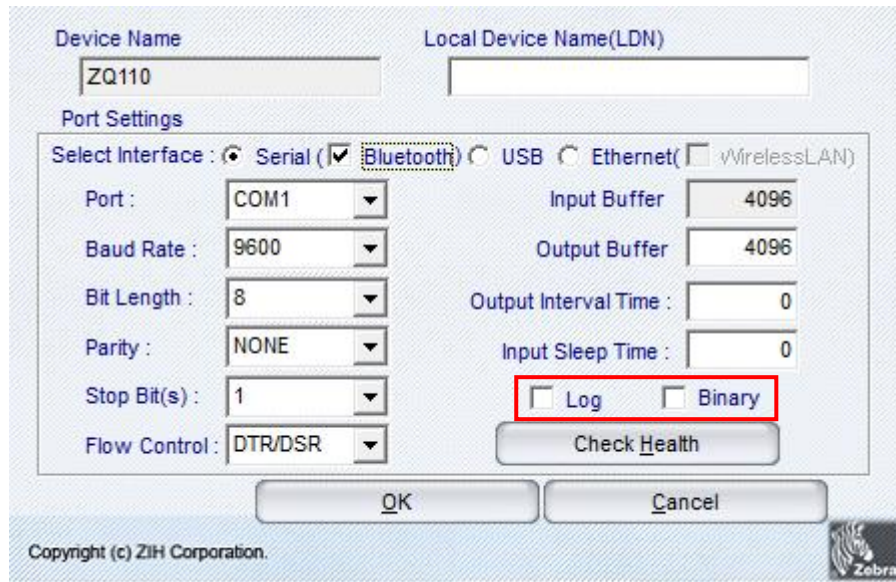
Device Name
ZQ110
Local Device Name(LDN)

Port Settings
Select Interface : Serial ( Bluetooth) USB Ethernet( WirelessLAN)

Port : COM1
Baud Rate : 9600
Bit Length : 8
Parity : NONE
Stop Bit(s) : 1
Flow Control : DTR/DSR

Input Buffer 4096
Output Buffer 4096
Output Interval Time : 0
Input Sleep Time : 0

Log Binary

Check Health

OK Cancel

Copyright (c) ZIH Corporation.

Zebra